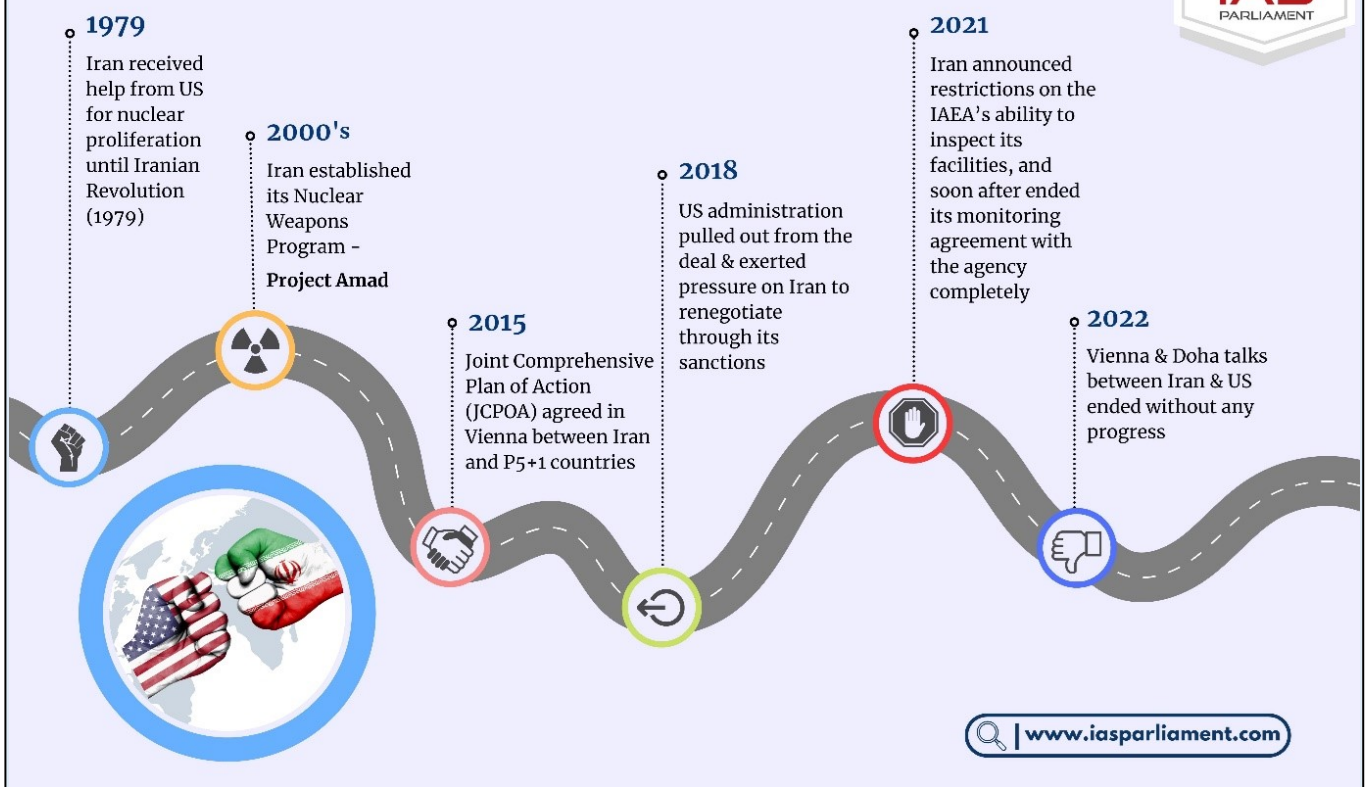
PARLIAMENT

1979
Iran received help from US for nuclear proliferation until Iranian Revolution (1979)

2000's
Iran established its Nuclear Weapons Program - Project Amad

2015
Joint Comprehensive Plan of Action (JCPOA) agreed in Vienna between Iran and P5+1 countries

2018
US administration pulled out from the deal & exerted pressure on Iran to renegotiate through its sanctions

2021
Iran announced restrictions on the IAEA's ability to inspect its facilities, and soon after ended its monitoring agreement with the agency completely

2022
Vienna & Doha talks between Iran & US ended without any progress

www.iasparliament.com